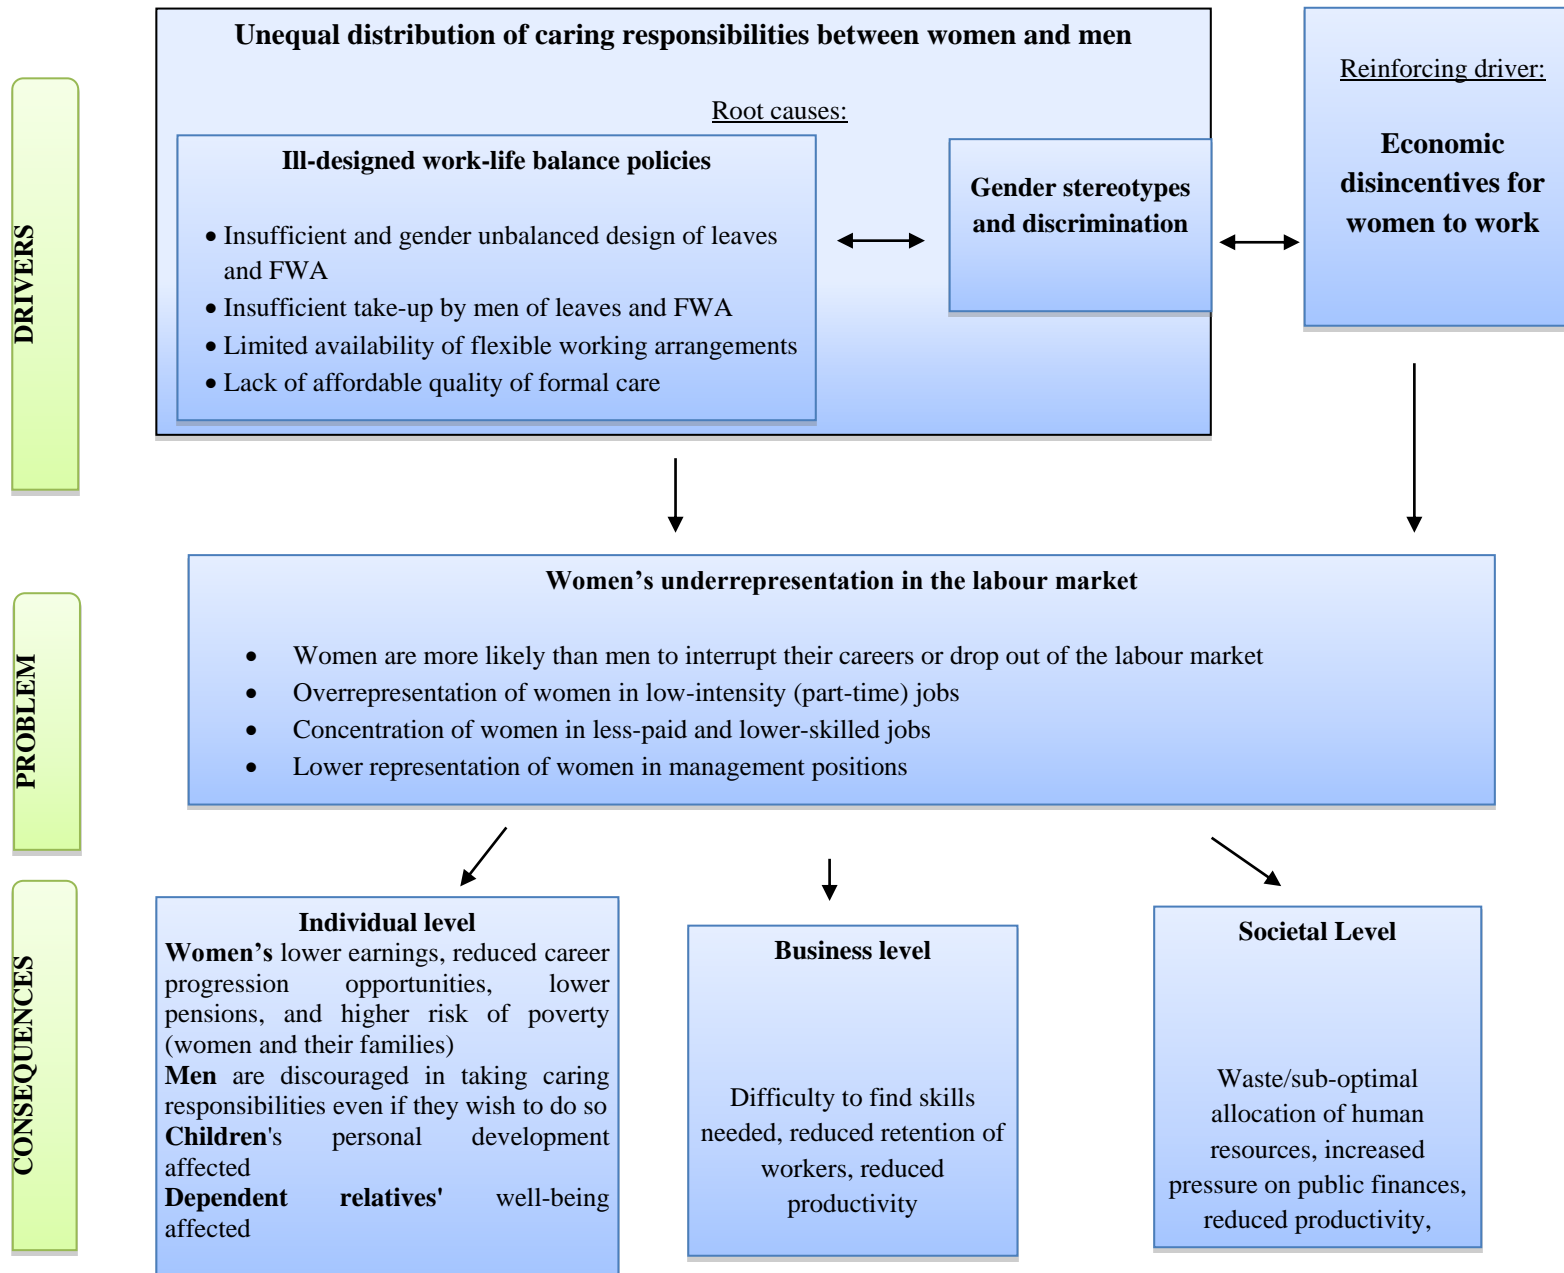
DRIVERS

Unequal distribution of caring responsibilities between women and men

Root causes:

Ill-designed work-life balance policies

- Insufficient and gender unbalanced design of leaves and FWA
- Insufficient take-up by men of leaves and FWA
- Limited availability of flexible working arrangements
- Lack of affordable quality of formal care

Gender stereotypes and discrimination

Reinforcing driver:

Economic disincentives for women to work

PROBLEM

Women's underrepresentation in the labour market

- Women are more likely than men to interrupt their careers or drop out of the labour market
- Overrepresentation of women in low-intensity (part-time) jobs
- Concentration of women in less-paid and lower-skilled jobs
- Lower representation of women in management positions

CONSEQUENCES

Individual level
**Women's** lower earnings, reduced career progression opportunities, lower pensions, and higher risk of poverty (women and their families)
**Men** are discouraged in taking caring responsibilities even if they wish to do so
**Children**'s personal development affected
**Dependent relatives'** well-being affected

Business level

Difficulty to find skills needed, reduced retention of workers, reduced productivity

Societal Level

Waste/sub-optimal allocation of human resources, increased pressure on public finances, reduced productivity,